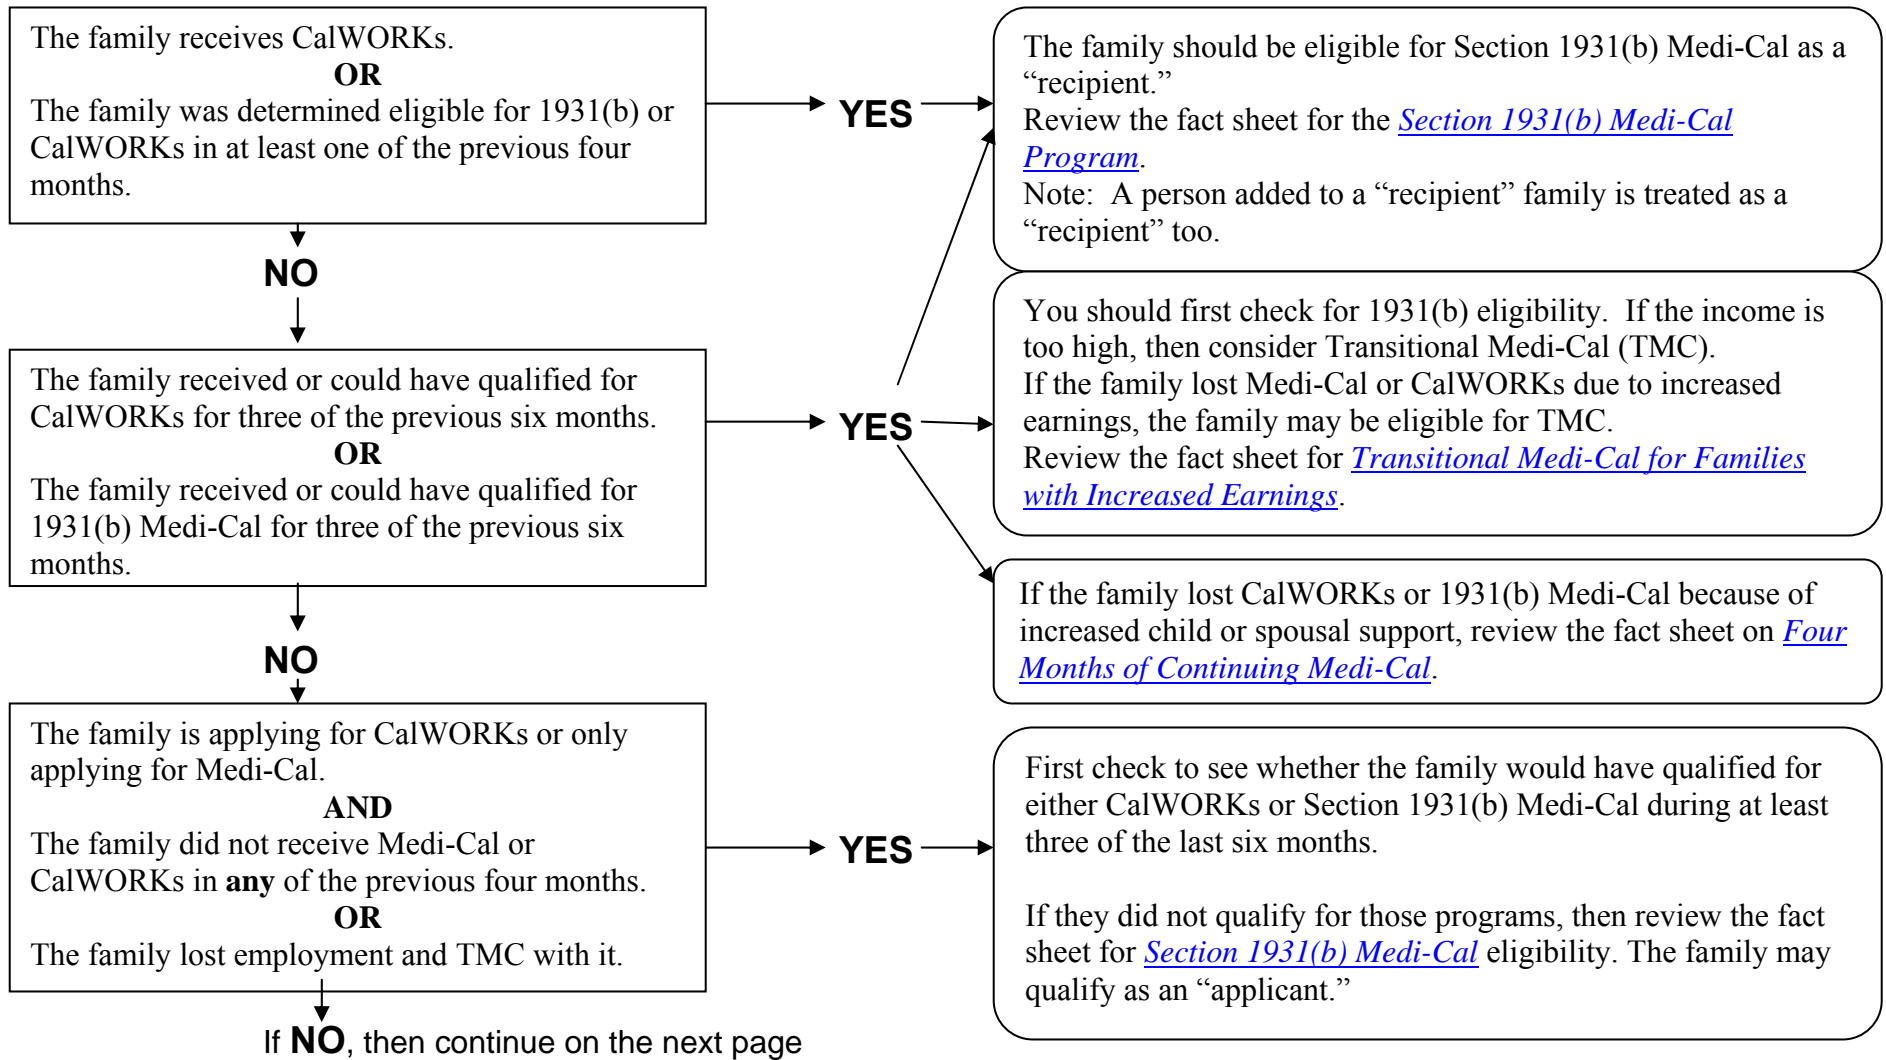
The family receives CalWORKs.
OR
The family was determined eligible for 1931(b) or CalWORKs in at least one of the previous four months.

YES

The family should be eligible for Section 1931(b) Medi-Cal as a "recipient."
Review the fact sheet for the Section 1931(b) Medi-Cal Program.
Note: A person added to a "recipient" family is treated as a "recipient" too.

NO

The family received or could have qualified for CalWORKs for three of the previous six months.
OR
The family received or could have qualified for 1931(b) Medi-Cal for three of the previous six months.

YES

You should first check for 1931(b) eligibility. If the income is too high, then consider Transitional Medi-Cal (TMC).
If the family lost Medi-Cal or CalWORKs due to increased earnings, the family may be eligible for TMC.
Review the fact sheet for Transitional Medi-Cal for Families with Increased Earnings.

If the family lost CalWORKs or 1931(b) Medi-Cal because of increased child or spousal support, review the fact sheet on Four Months of Continuing Medi-Cal.

NO

The family is applying for CalWORKs or only applying for Medi-Cal.
AND
The family did not receive Medi-Cal or CalWORKs in **any** of the previous four months.
OR
The family lost employment and TMC with it.

YES

First check to see whether the family would have qualified for either CalWORKs or Section 1931(b) Medi-Cal during at least three of the last six months.

If they did not qualify for those programs, then review the fact sheet for Section 1931(b) Medi-Cal eligibility. The family may qualify as an "applicant."

If NO, then continue on the next page